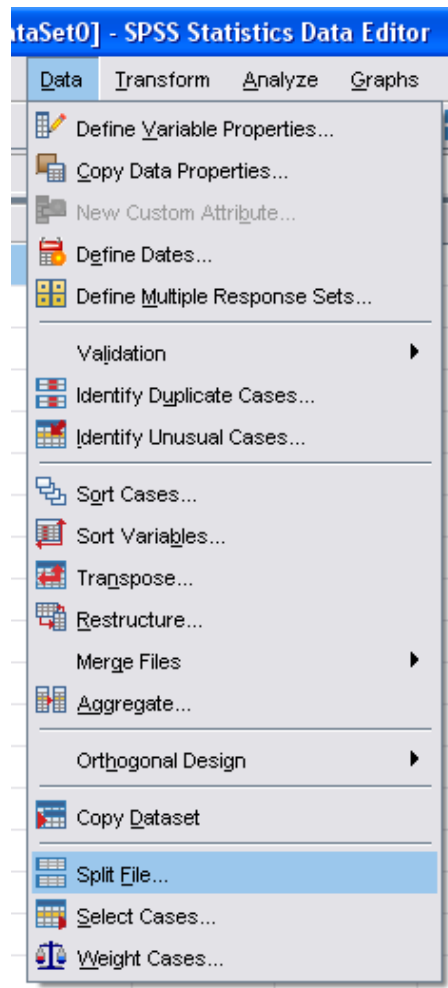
ataSet0] - SPSS Statistics Data Editor

Data Transform Analyze Graphs

Define Variable Properties...
Copy Data Properties...
New Custom Attribute...
Define Dates...
Define Multiple Response Sets...

Validation
Identify Duplicate Cases...
Identify Unusual Cases...

Sort Cases...
Sort Variables...
Transpose...
Restructure...
Merge Files
Aggregate...

Orthogonal Design

Copy Dataset

Split File...
Select Cases...
Weight Cases...